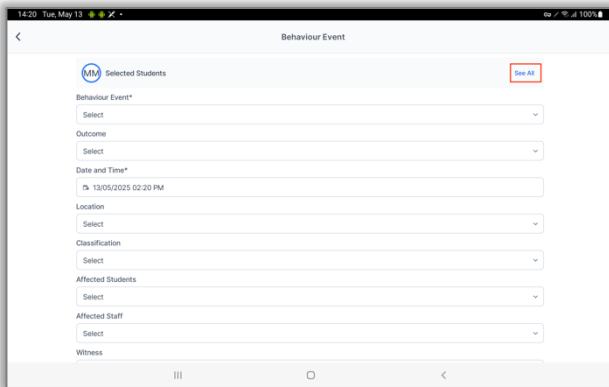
14:20 Tue, May 13

100%

Behaviour Event

MM Selected Students

See All

Behaviour Event*

Select

Outcome

Select

Date and Time*

13/05/2025 02:20 PM

Location

Select

Classification

Select

Affected Students

Select

Affected Staff

Select

Witness